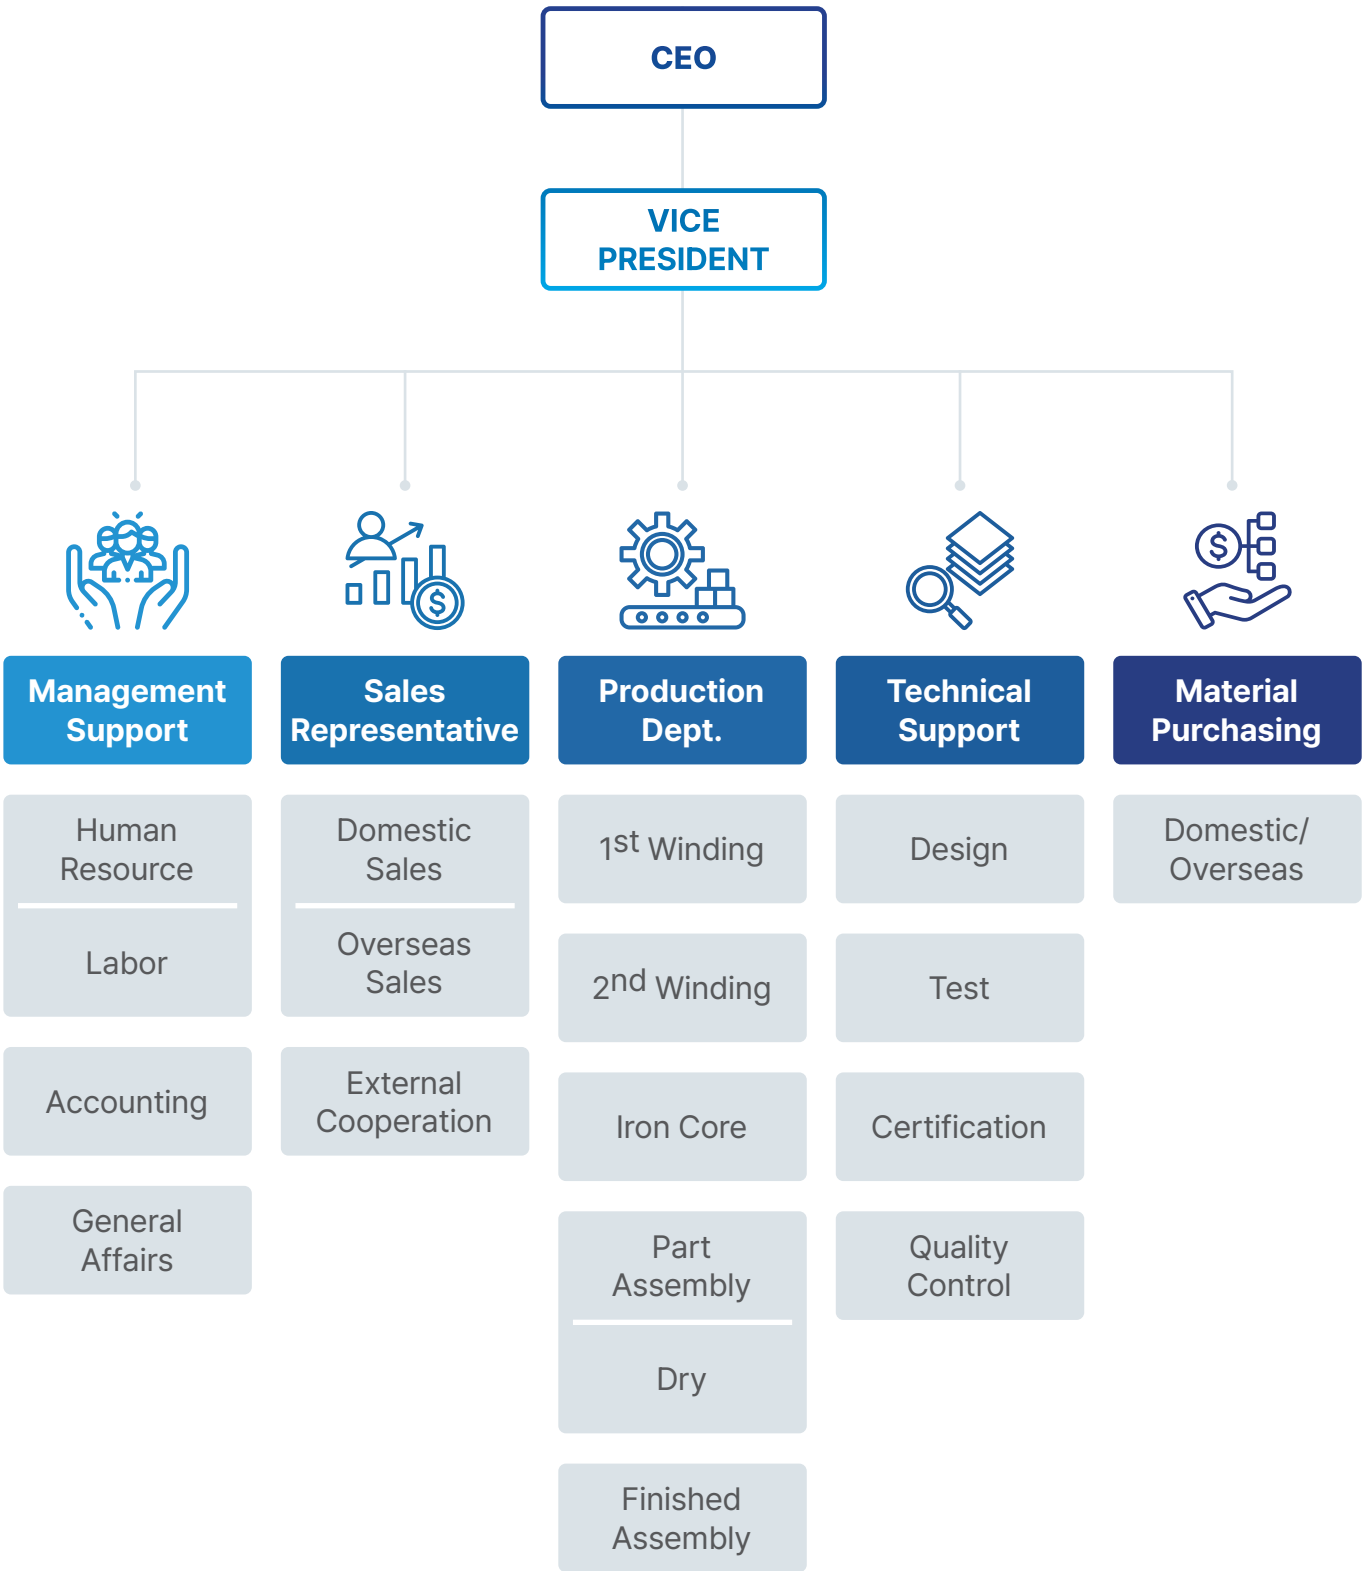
CEO

VICE PRESIDENT

Management Support

Human Resource

Labor

Accounting

General Affairs

Sales Representative

Domestic Sales

Overseas Sales

External Cooperation

Production Dept.

1st Winding

2nd Winding

Iron Core

Part Assembly

Dry

Finished Assembly

Technical Support

Design

Test

Certification

Quality Control

Material Purchasing

Domestic/ Overseas